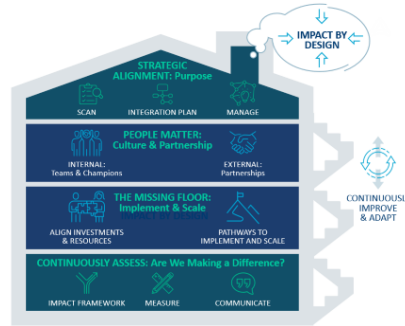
IMPACT BY DESIGN

STRATEGIC ALIGNMENT: Purpose

SCAN

INTEGRATION PLAN

MANAGE

PEOPLE MATTER: Culture & Partnership

INTERNAL: Teams & Champions

EXTERNAL: Partnerships

THE MISSING FLOOR: Implement & Scale

ALIGN INVESTMENTS & RESOURCES

PATHWAYS TO IMPLEMENT AND SCALE

CONTINUOUSLY ASSESS: Are We Making a Difference?

IMPACT FRAMEWORK

MEASURE

COMMUNICATE

CONTINUOUSLY IMPROVE & ADAPT